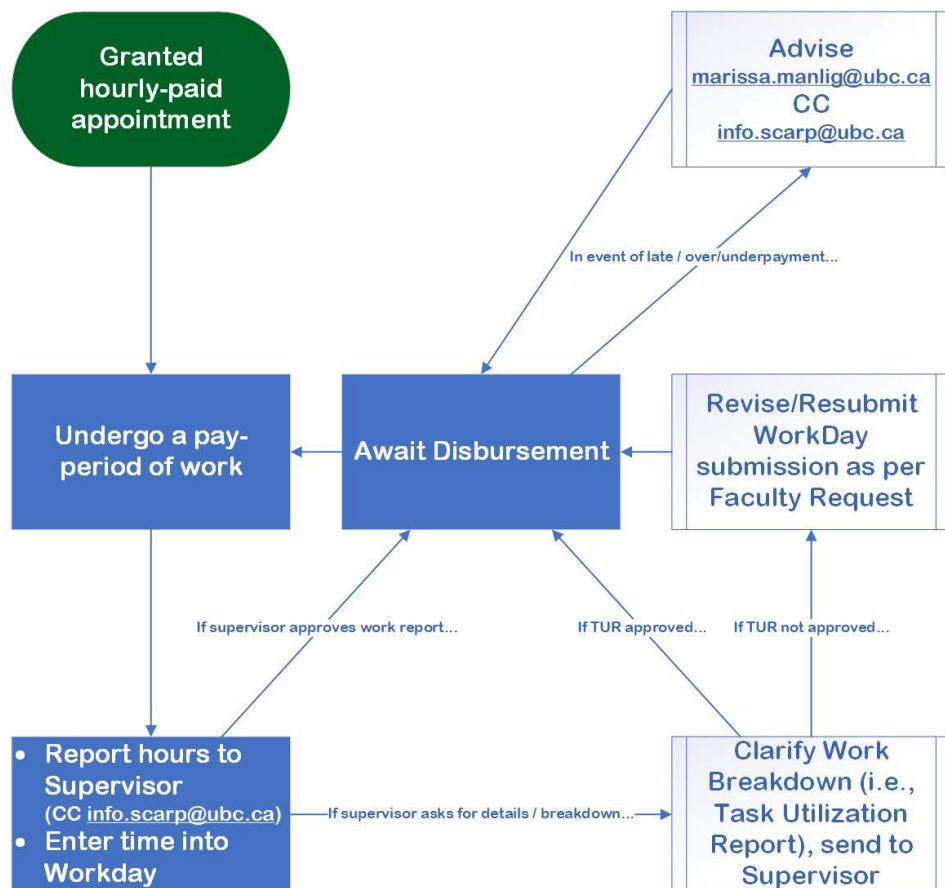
Granted hourly-paid appointment

Advise
marissa.manlig@ubc.ca
CC
info.scarp@ubc.ca

In event of late / over/underpayment...

Undergo a pay-period of work

Await Disbursement

Revise/Resubmit WorkDay submission as per Faculty Request

If supervisor approves work report...

If TUR approved...

If TUR not approved...

• Report hours to Supervisor (CC info.scarp@ubc.ca)
• Enter time into Workday

If supervisor asks for details / breakdown...

Clarify Work Breakdown (i.e., Task Utilization Report), send to Supervisor